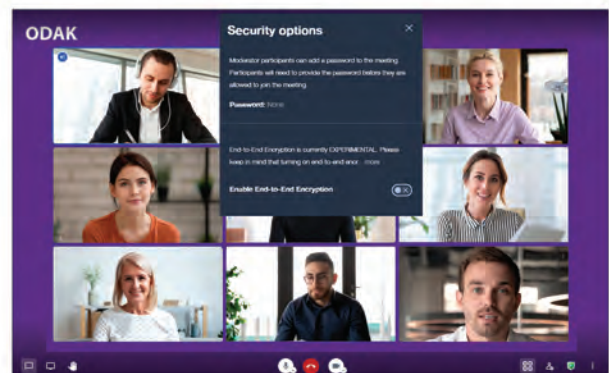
ODAK

Security options

Moderator participants can add a password to the meeting. Participants will need to provide the password before they are allowed to join the meeting.

Password: None

End-to-End Encryption is currently EXPERIMENTAL. Please keep in mind that turning on end-to-end encr... more

Enable End-to-End Encryption